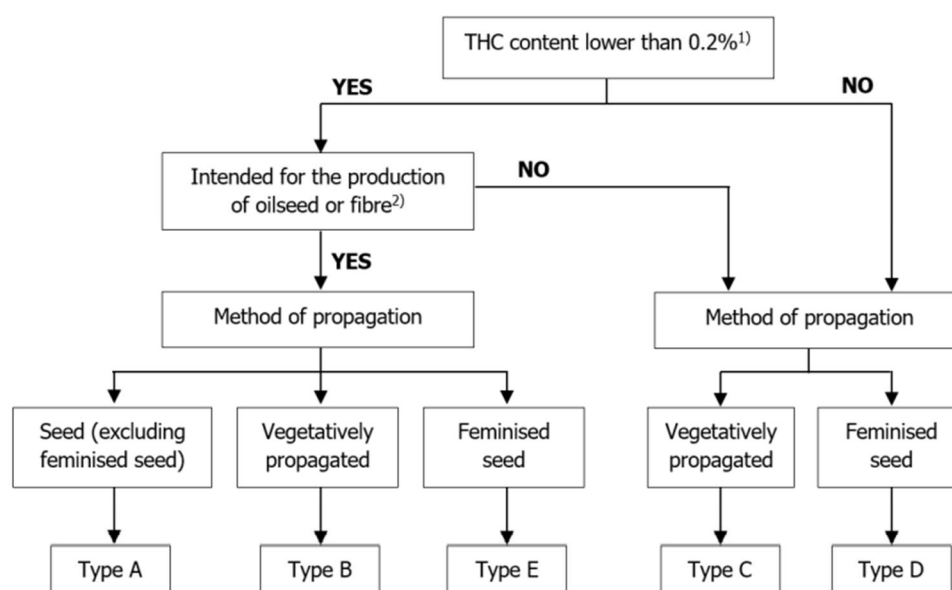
THC content lower than 0.2%$^{1)}$

YES

NO

Intended for the production of oilseed or fibre$^{2)}$

NO

YES

Method of propagation

Method of propagation

Seed (excluding feminised seed)

Vegetatively propagated

Feminised seed

Vegetatively propagated

Feminised seed

Type A

Type B

Type E

Type C

Type D